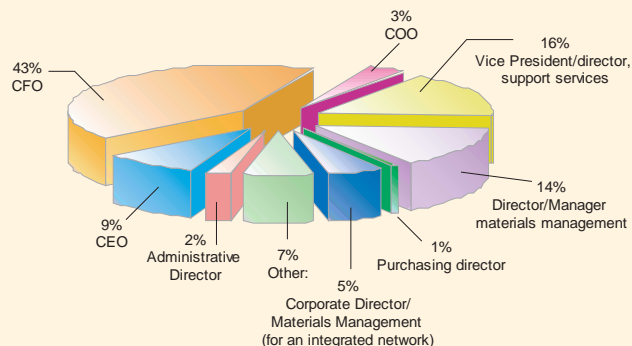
3%
COO

16%
Vice President/director, support services

43%
CFO

14%
Director/Manager materials management

9%
CEO

2%
Administrative Director

7%
Other:

1%
Purchasing director

5%
Corporate Director/ Materials Management (for an integrated network)